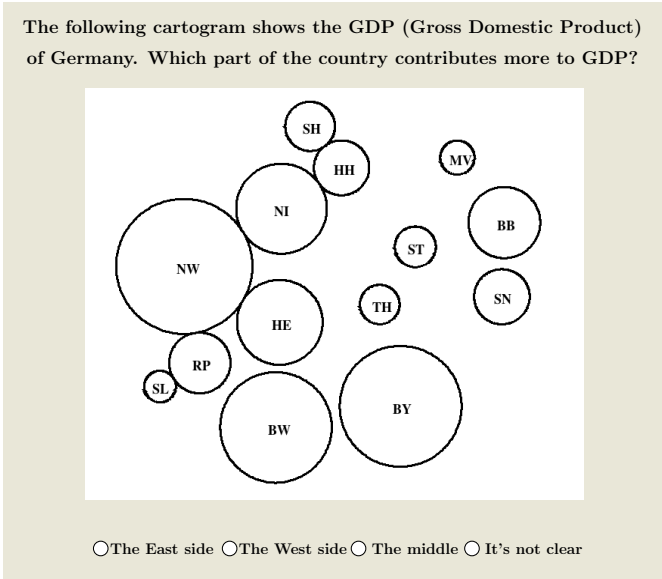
The following cartogram shows the GDP (Gross Domestic Product) of Germany. Which part of the country contributes more to GDP?

SH
HH
MV
NI
BB
ST
NW
SN
TH
HE
RP
SL
BY
BW

○The East side ○The West side ○ The middle ○ It's not clear